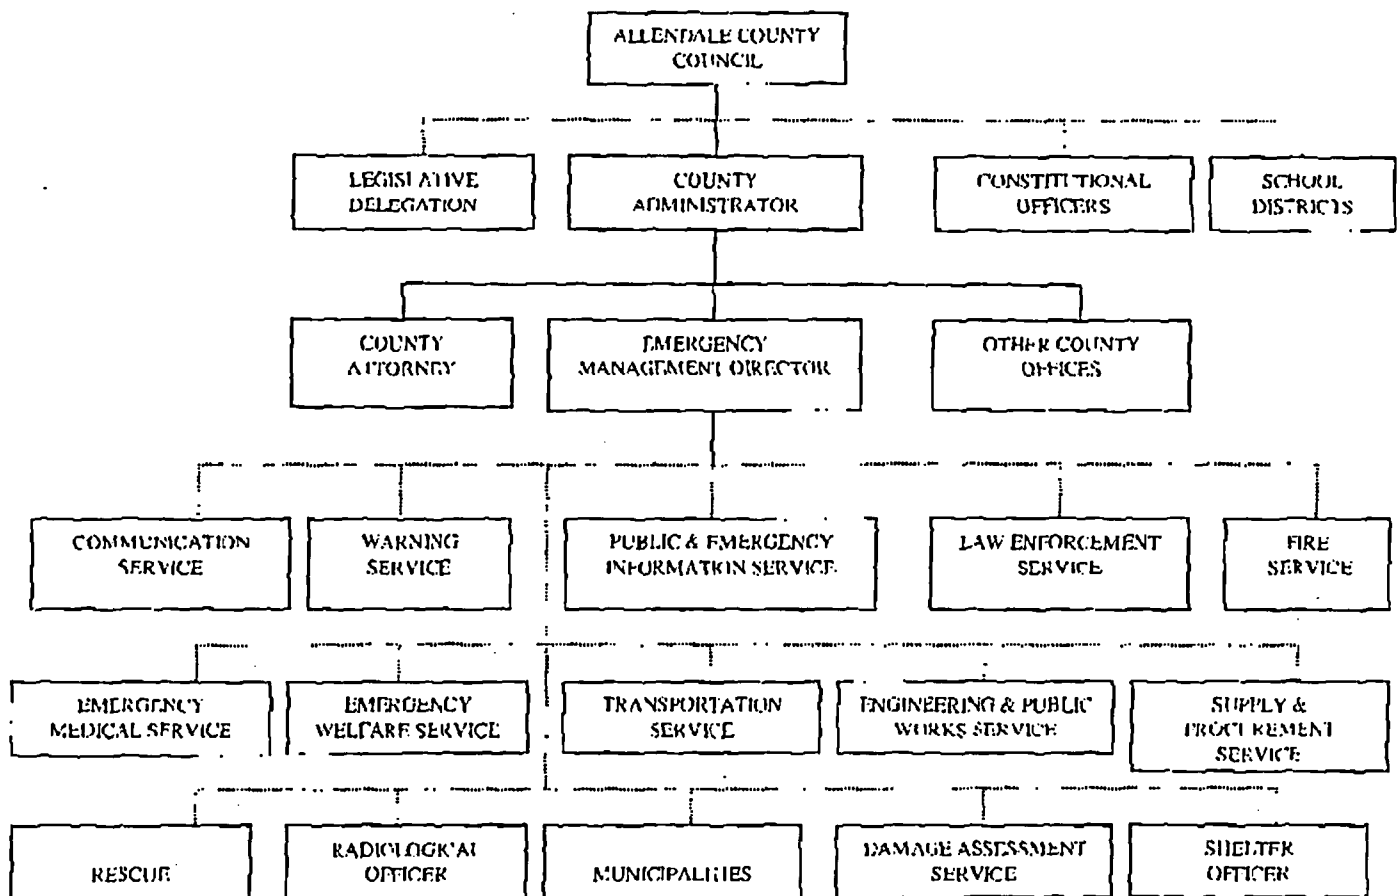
ALLENDALE COUNTY COUNCIL

LEGISLATIVE DELEGATION

COUNTY ADMINISTRATOR

CONSTITUTIONAL OFFICERS

SCHOOL DISTRICTS

COUNTY ATTORNEY

EMERGENCY MANAGEMENT DIRECTOR

OTHER COUNTY OFFICES

COMMUNICATION SERVICE

WARNING SERVICE

PUBLIC & EMERGENCY INFORMATION SERVICE

LAW ENFORCEMENT SERVICE

FIRE SERVICE

EMERGENCY MEDICAL SERVICE

EMERGENCY WELFARE SERVICE

TRANSPORTATION SERVICE

ENGINEERING & PUBLIC WORKS SERVICE

SUPPLY & PROCUREMENT SERVICE

RESCUE

RADIOLOGICAL OFFICER

MUNICIPALITIES

DAMAGE ASSESSMENT SERVICE

SHELTER OFFICER